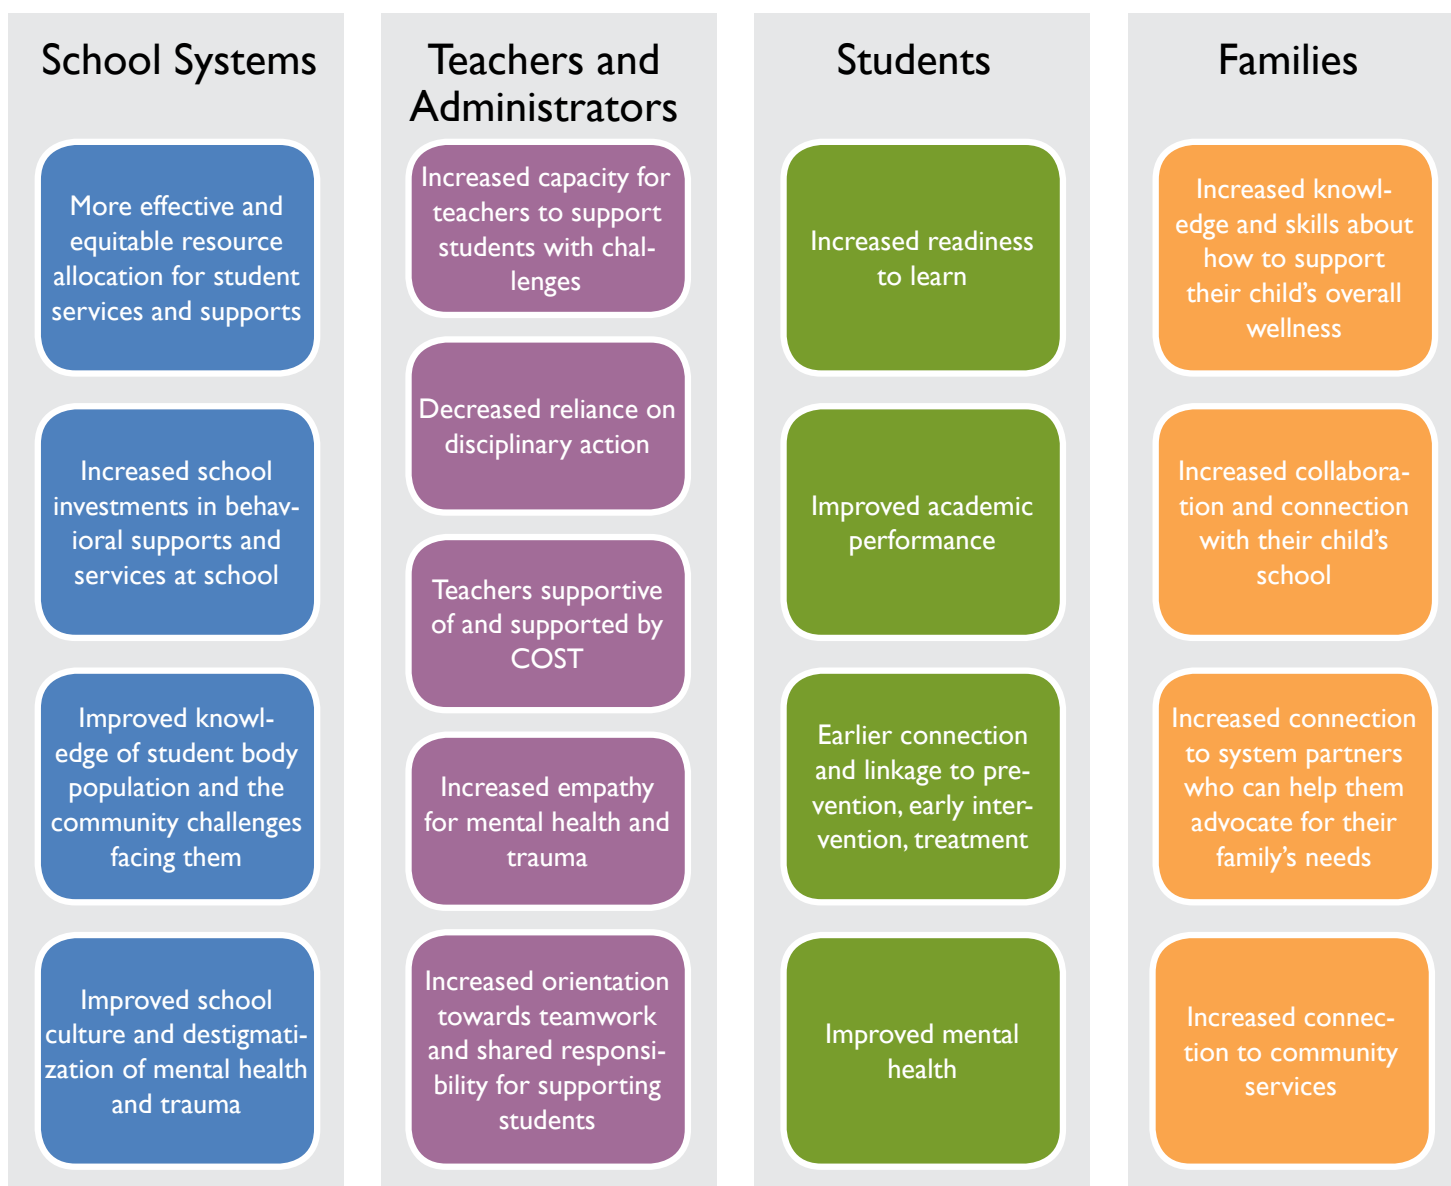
School Systems

More effective and equitable resource allocation for student services and supports

Increased school investments in behavioral supports and services at school

Improved knowledge of student body population and the community challenges facing them

Improved school culture and destigmatization of mental health and trauma

Teachers and Administrators

Increased capacity for teachers to support students with challenges

Decreased reliance on disciplinary action

Teachers supportive of and supported by COST

Increased empathy for mental health and trauma

Increased orientation towards teamwork and shared responsibility for supporting students

Students

Increased readiness to learn

Improved academic performance

Earlier connection and linkage to prevention, early intervention, treatment

Improved mental health

Families

Increased knowledge and skills about how to support their child's overall wellness

Increased collaboration and connection with their child's school

Increased connection to system partners who can help them advocate for their family's needs

Increased connection to community services